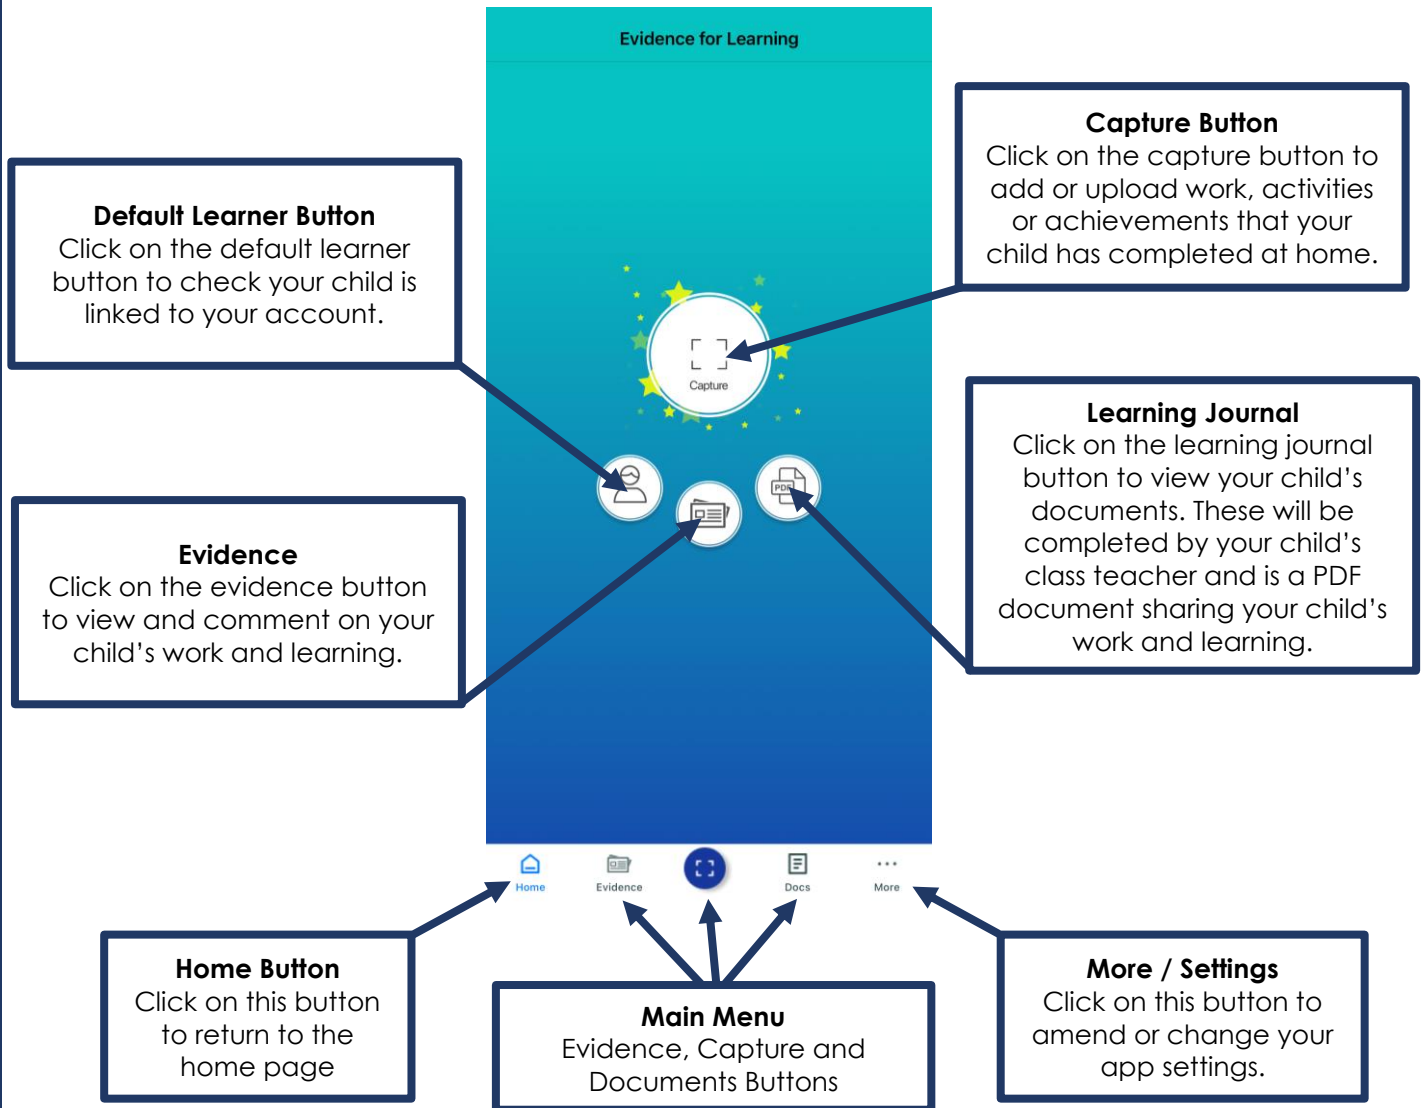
Evidence for Learning

Capture Button
Click on the capture button to add or upload work, activities or achievements that your child has completed at home.

Default Learner Button
Click on the default learner button to check your child is linked to your account.

Capture

PDF

Learning Journal
Click on the learning journal button to view your child's documents. These will be completed by your child's class teacher and is a PDF document sharing your child's work and learning.

Evidence
Click on the evidence button to view and comment on your child's work and learning.

Home Evidence Docs More

Home Button
Click on this button to return to the home page

Main Menu
Evidence, Capture and Documents Buttons

More / Settings
Click on this button to amend or change your app settings.